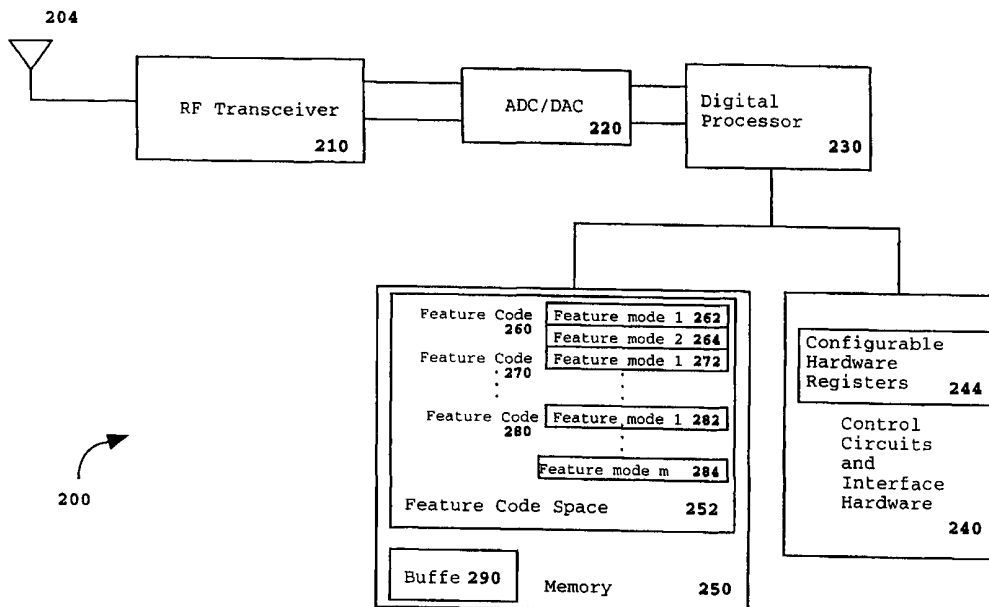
204

RF Transceiver
210

ADC/DAC
220

Digital Processor
230

Feature Code 260
Feature mode 1 262
Feature mode 2 264
Feature Code 270
Feature mode 1 272
Feature Code 280
Feature mode 1 282
Feature mode m 284
Feature Code Space 252

Buffe 290
Memory 250

Configurable Hardware Registers 244
Control Circuits and Interface Hardware
240

200